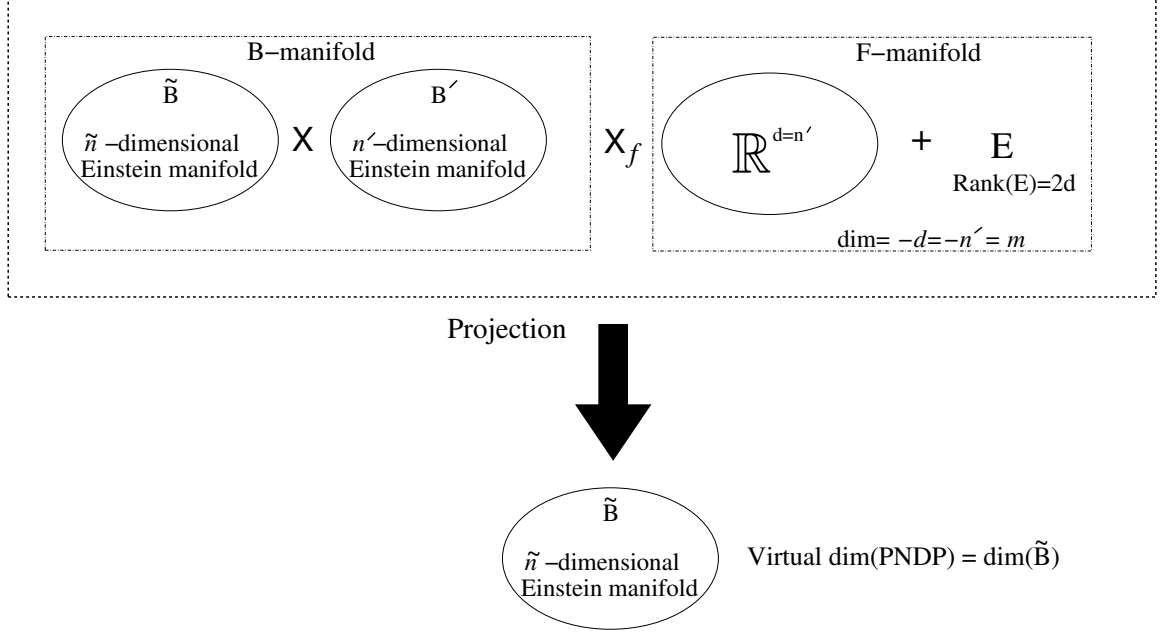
B−manifold

$\tilde{B}$

$\tilde{n}$ −dimensional Einstein manifold

X

$B'$

$n'$−dimensional Einstein manifold

$X_f$

F−manifold

$\mathbb{R}^{d=n'}$

+

E

Rank(E)=2d

dim= $-d=-n'=m$

Projection

$\tilde{B}$

$\tilde{n}$ −dimensional Einstein manifold

Virtual dim(PNDP) = dim($\tilde{B}$)